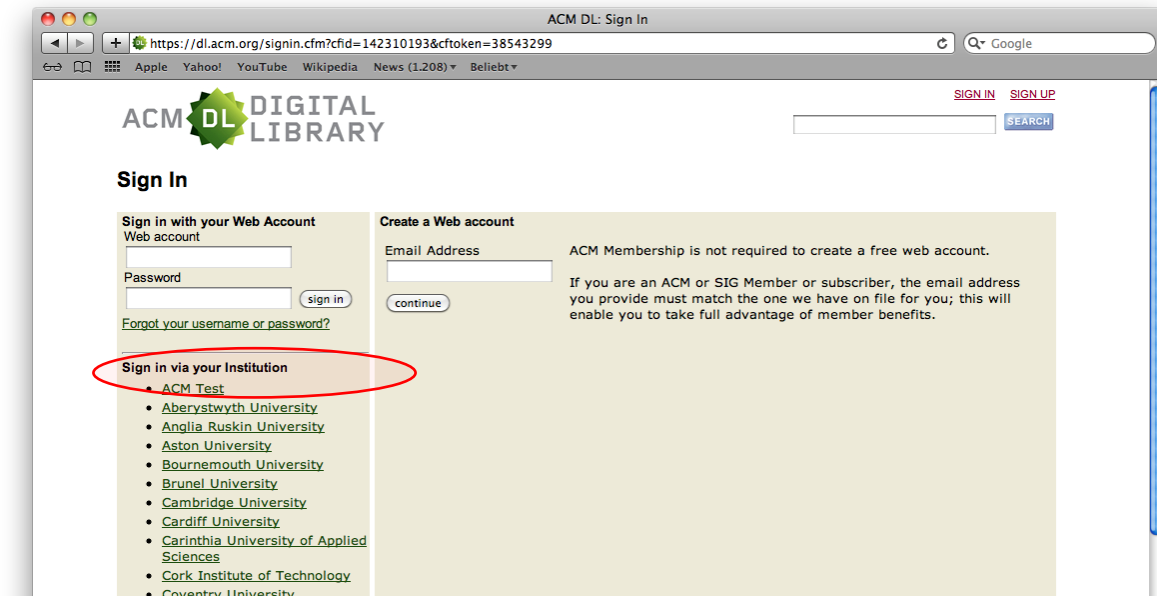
ACM DL: Sign In

https://dl.acm.org/signin.cfm?cfid=142310193&cftoken=38543299

Google

Apple Yahoo! YouTube Wikipedia News (1.208) Beliebt

ACM DL DIGITAL LIBRARY

SIGN IN SIGN UP

SEARCH

Sign In

Sign in with your Web Account

Web account

Password

sign in

Forgot your username or password?

Sign in via your Institution

- ACM Test
- Aberystwyth University
- Anglia Ruskin University
- Aston University
- Bournemouth University
- Brunel University
- Cambridge University
- Cardiff University
- Carinthia University of Applied Sciences
- Cork Institute of Technology
- Coventry University

Create a Web account

Email Address

continue

ACM Membership is not required to create a free web account.

If you are an ACM or SIG Member or subscriber, the email address you provide must match the one we have on file for you; this will enable you to take full advantage of member benefits.